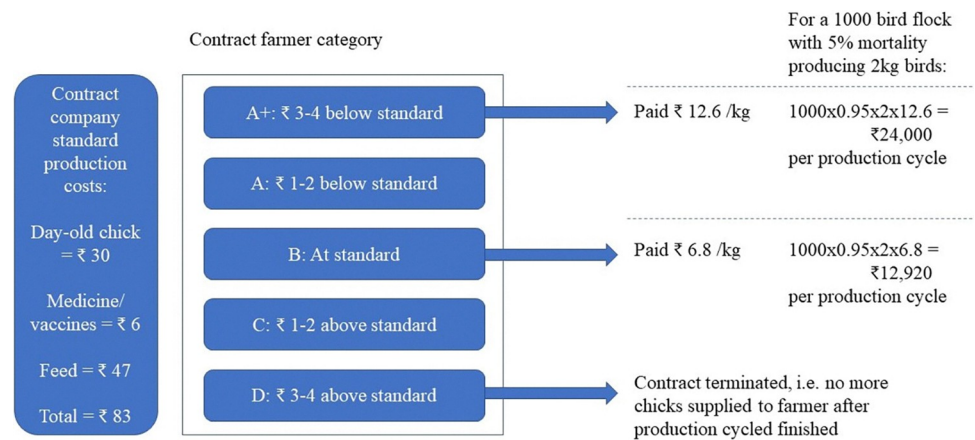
Contract company standard production costs:

Day-old chick = ₹ 30

Medicine/ vaccines = ₹ 6

Feed = ₹ 47

Total = ₹ 83

Contract farmer category

A+: ₹ 3-4 below standard

A: ₹ 1-2 below standard

B: At standard

C: ₹ 1-2 above standard

D: ₹ 3-4 above standard

For a 1000 bird flock with 5% mortality producing 2kg birds:

Paid ₹ 12.6 /kg

1000x0.95x2x12.6 = ₹24,000 per production cycle

Paid ₹ 6.8 /kg

1000x0.95x2x6.8 = ₹12,920 per production cycle

Contract terminated, i.e. no more chicks supplied to farmer after production cycled finished